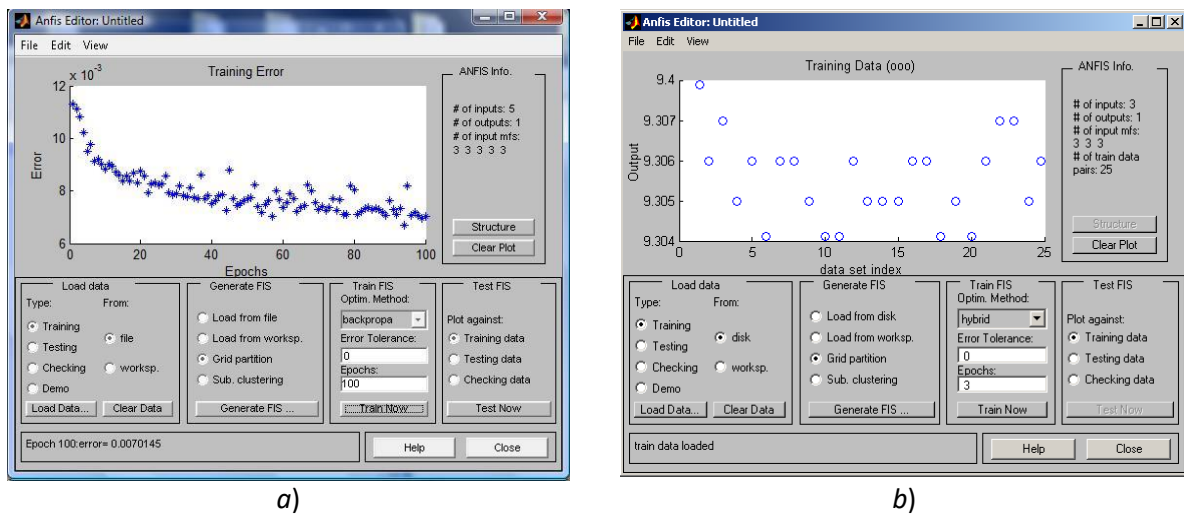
Anfis Editor: Untitled

File Edit View

Training Error

$x 10^{-3}$

12

10

8

6

Error

0 20 40 60 80 100

Epochs

ANFIS Info.

# of inputs: 5
# of outputs: 1
# of input mfs:
3 3 3 3 3

Structure

Clear Plot

Load data

Type: From:

Training

Testing

Checking

Demo

file

worksp.

Load Data... Clear Data

Generate FIS

Load from file

Load from worksp.

Grid partition

Sub. clustering

Generate FIS ...

Train FIS

Optim. Method:

backpropa

Error Tolerance:

0

Epochs:

100

Train Now

Test FIS

Plot against:

Training data

Testing data

Checking data

Test Now

Epoch 100:error= 0.0070145

Help Close

a)

Anfis Editor: Untitled

File Edit View

Training Data (ooo)

9.4

9.307

9.306

9.305

9.304

Output

0 5 10 15 20 25

data set index

ANFIS Info.

# of inputs: 3
# of outputs: 1
# of input mfs:
3 3 3
# of train data pairs: 25

Structure

Clear Plot

Load data

Type: From:

Training

Testing

Checking

Demo

disk

worksp.

Load Data... Clear Data

Generate FIS

Load from disk

Load from worksp.

Grid partition

Sub. clustering

Generate FIS ...

Train FIS

Optim. Method:

hybrid

Error Tolerance:

0

Epochs:

3

Train Now

Test FIS

Plot against:

Training data

Testing data

Checking data

Test Now

train data loaded

Help Close

b)